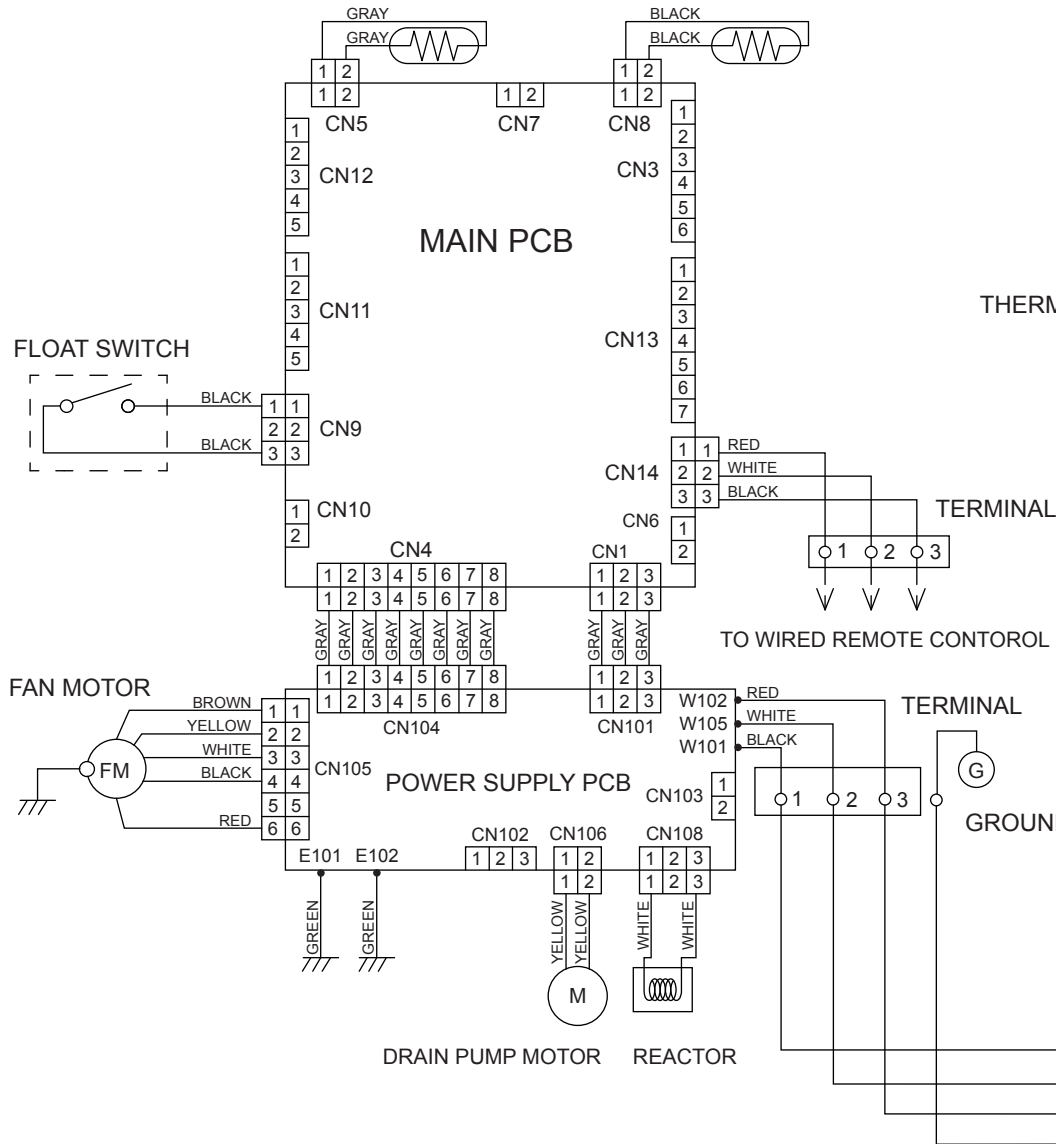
GRAY
GRAY
BLACK
BLACK
1 2
1 2
1 2
1 2
1 2
CN5
CN7
CN8
1
2
3
4
5
CN12
1
2
3
4
5
6
CN3
MAIN PCB
1
2
3
4
5
CN11
1
2
3
4
5
6
7
CN13
THERM
FLOAT SWITCH
BLACK
BLACK
1 1
2 2
3 3
CN9
1 1
2 2
3 3
CN14
RED
WHITE
BLACK
TERMINAL
1
2
CN10
CN6
1
2
1 2 3
CN4
CN1
1 2 3 4 5 6 7 8
1 2 3 4 5 6 7 8
1 2 3
1 2 3
GRAY GRAY GRAY GRAY GRAY GRAY GRAY GRAY
GRAY GRAY GRAY
TO WIRED REMOTE CONTOROL
1 2 3 4 5 6 7 8
1 2 3 4 5 6 7 8
1 2 3
1 2 3
FAN MOTOR
BROWN
YELLOW
WHITE
BLACK
RED
FM
1 1
2 2
3 3
4 4
5 5
6 6
CN104
CN101
CN105
W102
W105
W101
RED
WHITE
BLACK
TERMINAL
G
POWER SUPPLY PCB
CN103
1
2
1 2 3
GROUN
E101 E102
CN102
CN106
CN108
1 2 3
1 2
1 2
1 2 3
1 2 3
GREEN
GREEN
YELLOW
YELLOW
WHITE
WHITE
M
DRAIN PUMP MOTOR
REACTOR